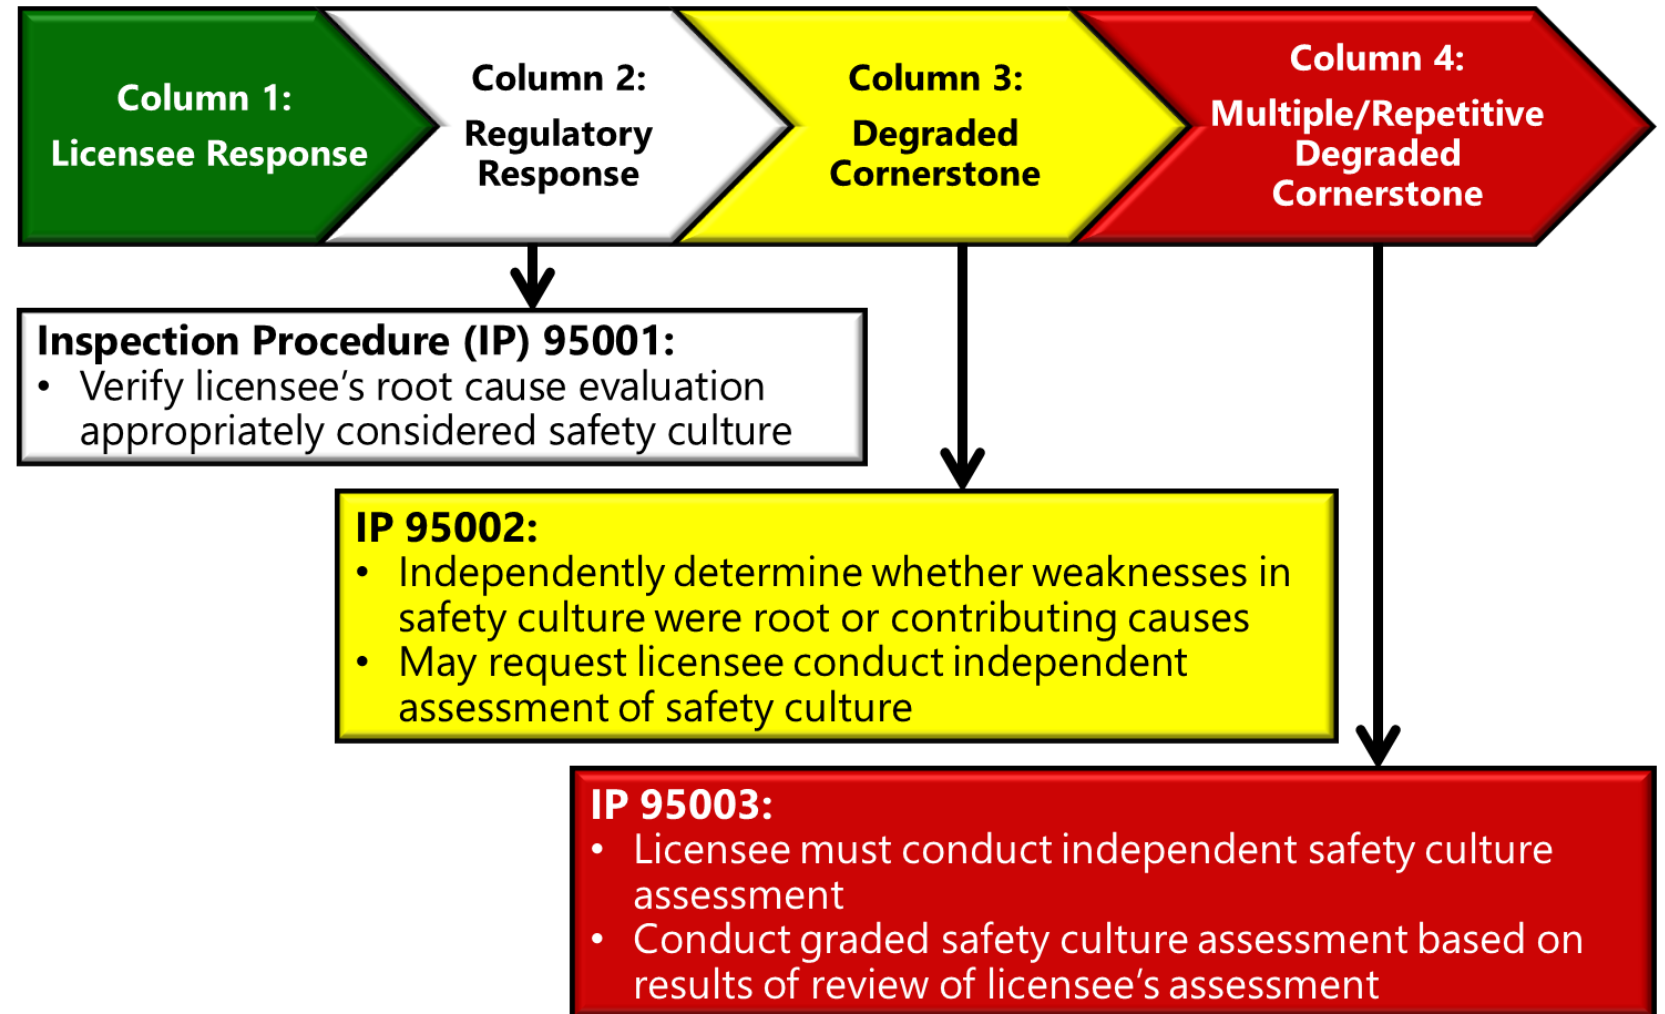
Column 1:
Licensee Response

Column 2:
Regulatory Response

Column 3:
Degraded Cornerstone

Column 4:
Multiple/Repetitive Degraded Cornerstone

Inspection Procedure (IP) 95001:
• Verify licensee's root cause evaluation appropriately considered safety culture

IP 95002:
• Independently determine whether weaknesses in safety culture were root or contributing causes
• May request licensee conduct independent assessment of safety culture

IP 95003:
• Licensee must conduct independent safety culture assessment
• Conduct graded safety culture assessment based on results of review of licensee's assessment